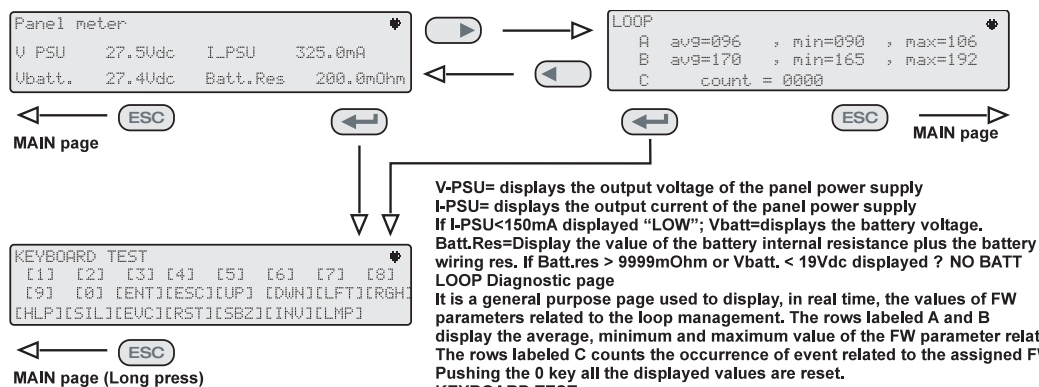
Panel meter
V PSU 27.5Vdc I_PSU 325.0mA
Vbatt. 27.4Vdc Batt.Res 200.0mOhm

LOOP
A avg=096 , min=090 , max=106
B avg=170 , min=165 , max=192
C count = 0000

ESC
MAIN page

ESC
MAIN page

KEYBOARD TEST
[1] [2] [3] [4] [5] [6] [7] [8]
[9] [0] [ENT][ESC][UP] [DWN][LFT][RGH]
[HLP][SIL][EVC][RST][SBZ][INV][LMP]

ESC
MAIN page (Long press)

V-PSU= displays the output voltage of the panel power supply
I-PSU= displays the output current of the panel power supply
If I-PSU<150mA displayed "LOW"; Vbatt=displays the battery voltage.
Batt.Res=Display the value of the battery internal resistance plus the battery wiring res. If Batt.res > 9999mOhm or Vbatt. < 19Vdc displayed ? NO BATT
LOOP Diagnostic page
It is a general purpose page used to display, in real time, the values of FW parameters related to the loop management. The rows labeled A and B display the average, minimum and maximum value of the FW parameter relat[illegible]
The rows labeled C counts the occurrence of event related to the assigned F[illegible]
Pushing the 0 key all the displayed values are reset.
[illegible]